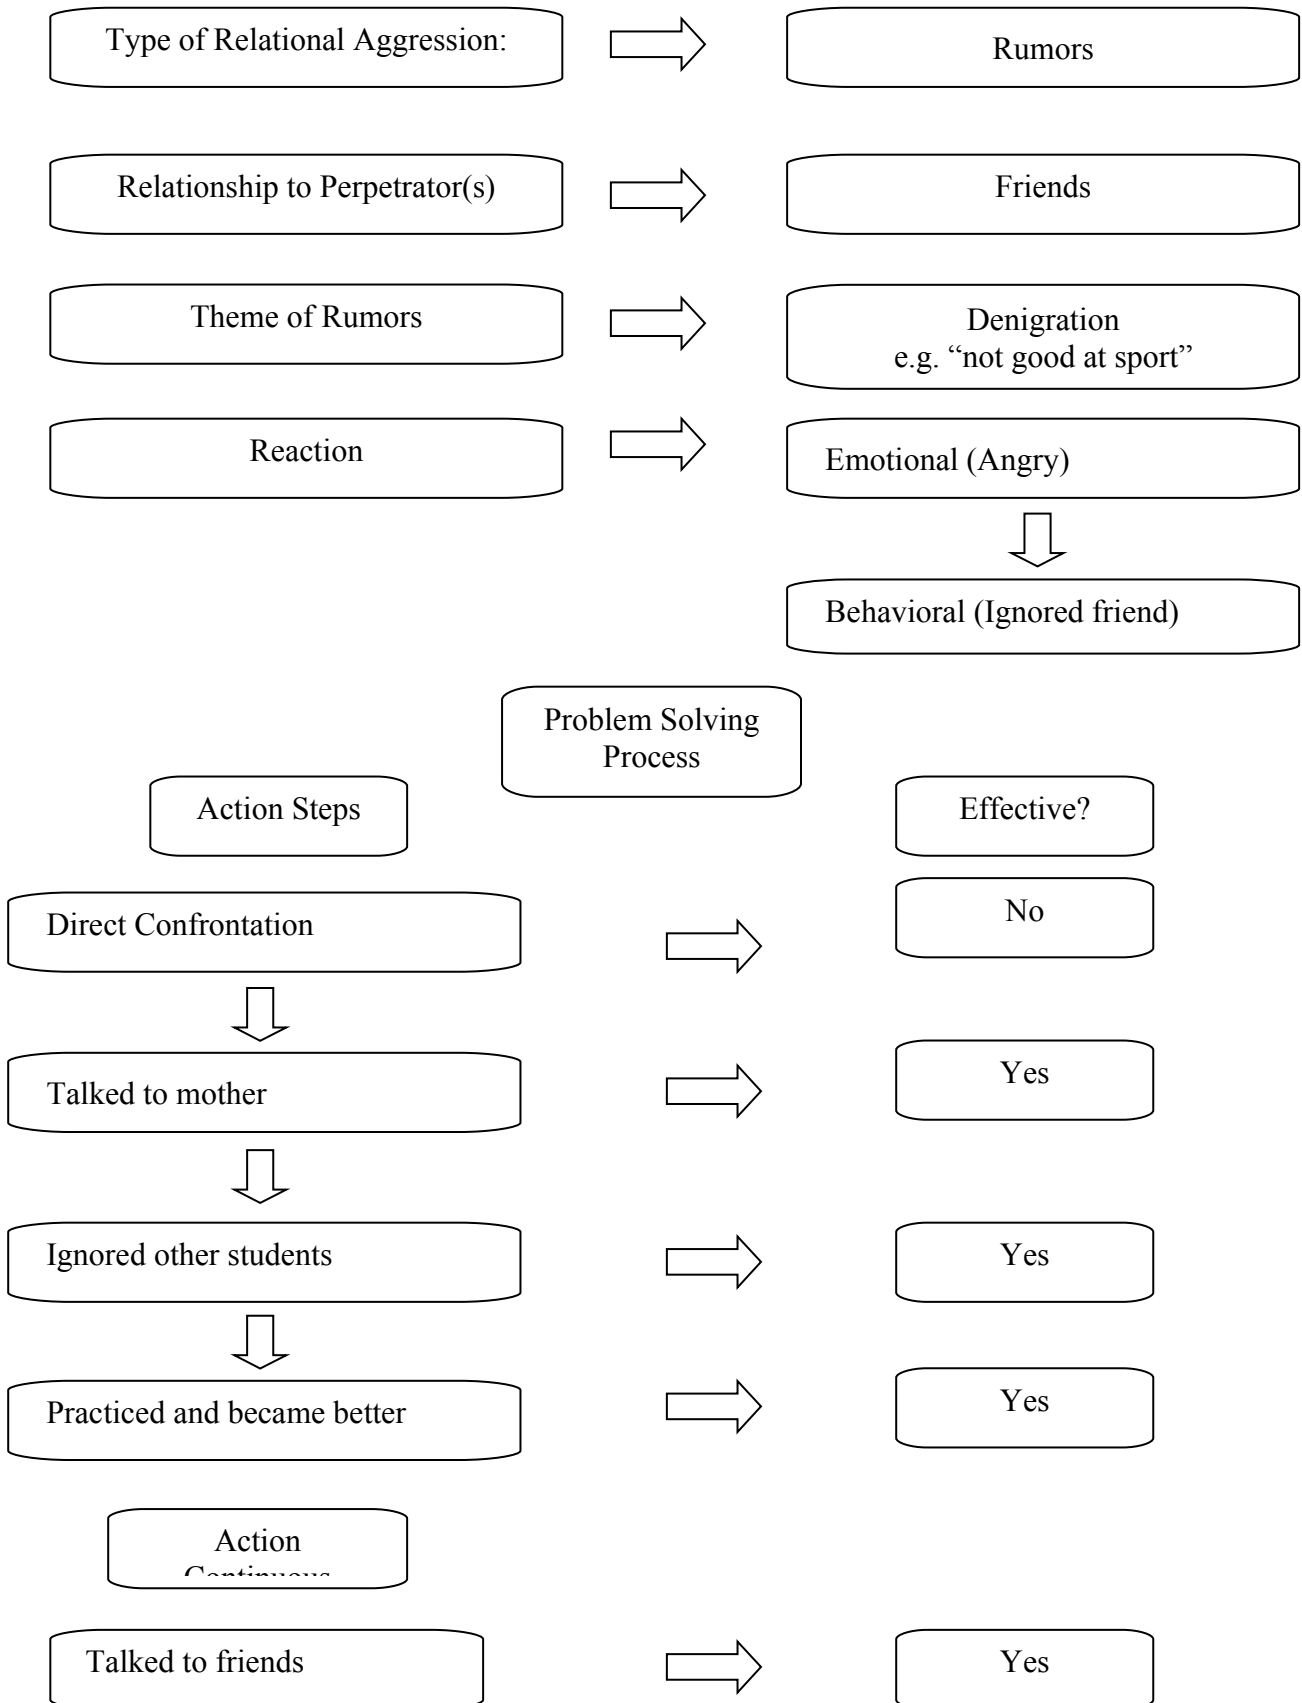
Type of Relational Aggression:

Rumors

Relationship to Perpetrator(s)

Friends

Theme of Rumors

Denigration
e.g. “not good at sport”

Reaction

Emotional (Angry)

Behavioral (Ignored friend)

Problem Solving Process

Action Steps

Effective?

Direct Confrontation

No

Talked to mother

Yes

Ignored other students

Yes

Practiced and became better

Yes

Action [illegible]

Talked to friends

Yes